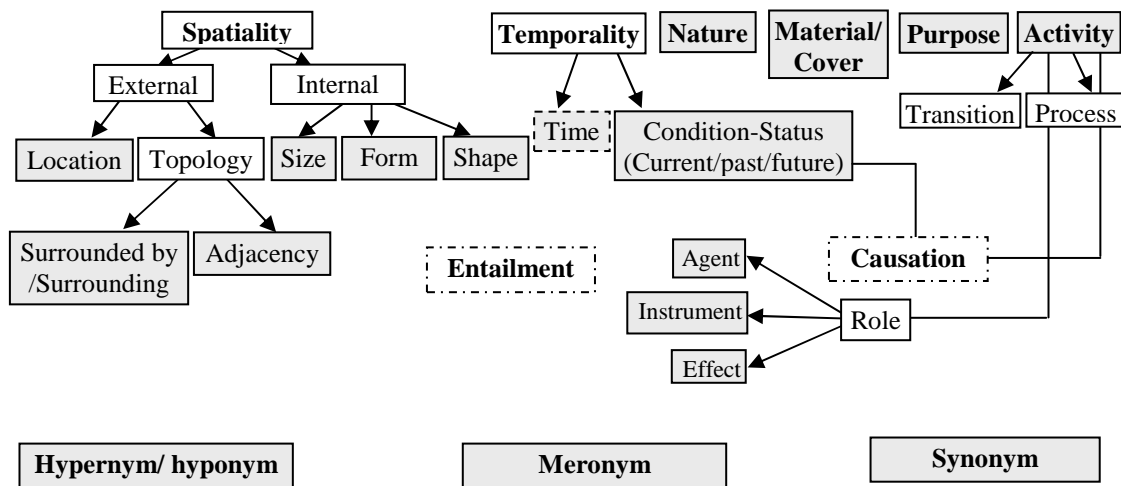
Spatiality
External
Internal
Location
Topology
Size
Form
Shape
Surrounded by /Surrounding
Adjacency
Temporality
Time
Condition-Status (Current/past/future)
Nature
Material/ Cover
Purpose
Activity
Transition
Process
Entailment
Causation
Agent
Instrument
Effect
Role
Hypernym/ hyponym
Meronym
Synonym